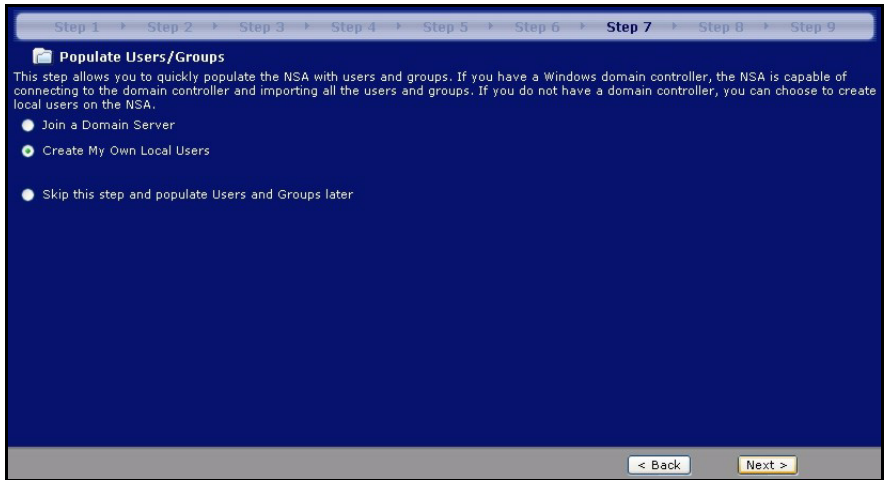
Step 1 Step 2 Step 3 Step 4 Step 5 Step 6 Step 7 Step 8 Step 9

Populate Users/Groups

This step allows you to quickly populate the NSA with users and groups. If you have a Windows domain controller, the NSA is capable of connecting to the domain controller and importing all the users and groups. If you do not have a domain controller, you can choose to create local users on the NSA.

Join a Domain Server

Create My Own Local Users

Skip this step and populate Users and Groups later

< Back

Next >